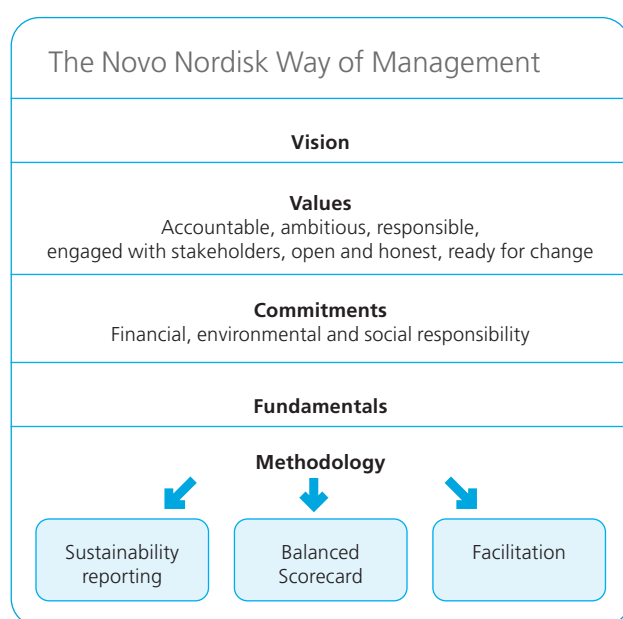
The Novo Nordisk Way of Management

Vision

Values
Accountable, ambitious, responsible, engaged with stakeholders, open and honest, ready for change

Commitments
Financial, environmental and social responsibility

Fundamentals

Methodology

Sustainability reporting

Balanced Scorecard

Facilitation